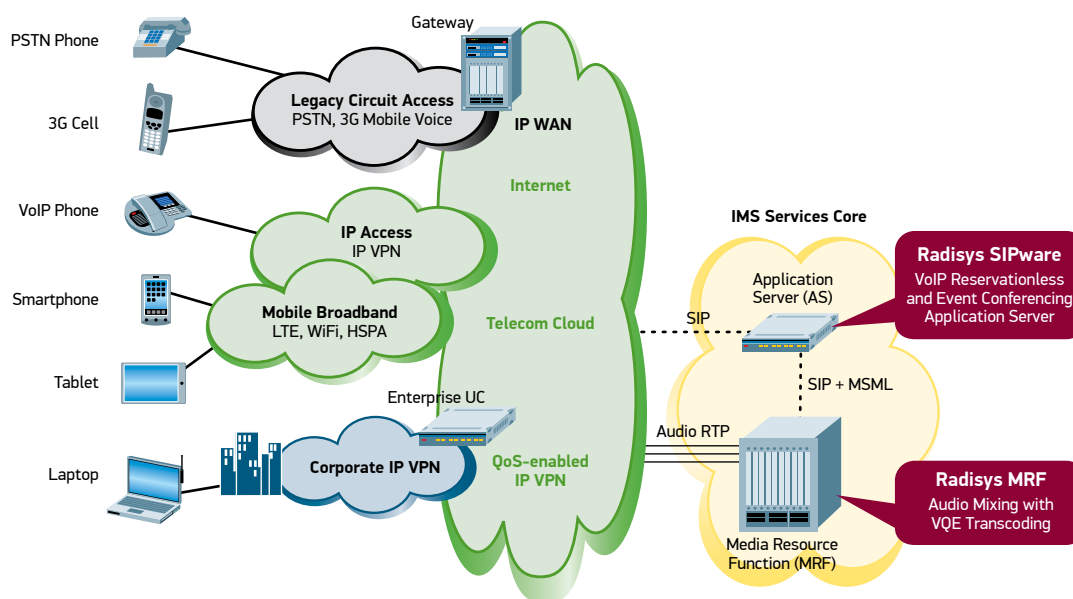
PSTN Phone

3G Cell

VoIP Phone

Smartphone

Tablet

Laptop

Gateway

Legacy Circuit Access
PSTN, 3G Mobile Voice

IP WAN

Internet

IP Access
IP VPN

Mobile Broadband
LTE, WiFi, HSPA

Telecom Cloud

Enterprise UC

Corporate IP VPN

QoS-enabled
IP VPN

IMS Services Core

Application
Server (AS)

SIP

SIP + MSML

Audio RTP

Media Resource
Function (MRF)

Radisys SIPware
VoIP Reservationless and Event Conferencing Application Server

Radisys MRF
Audio Mixing with VQE Transcoding